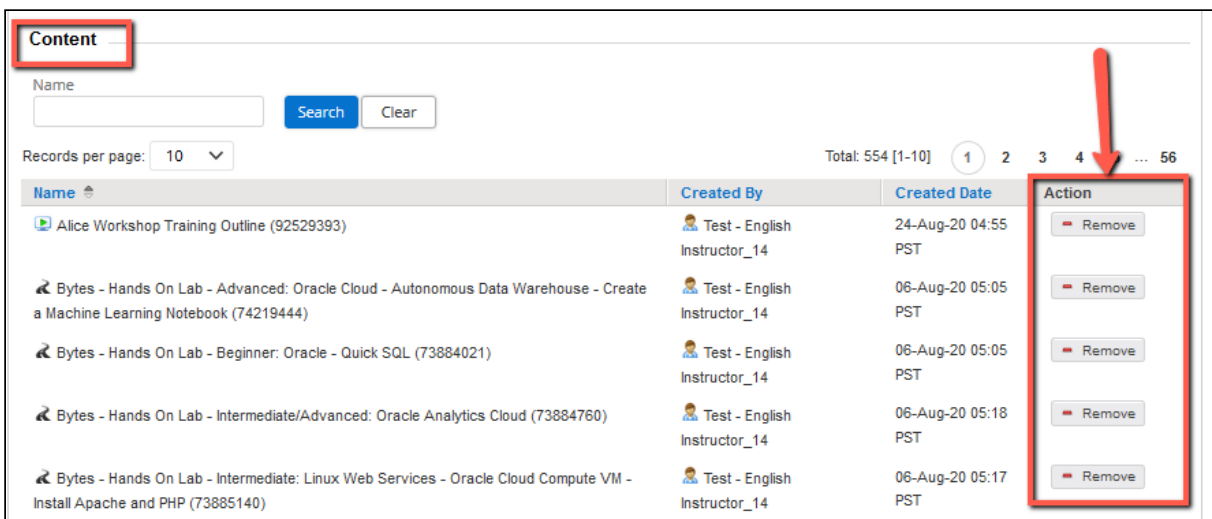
Content

Name

Search Clear

Records per page: 10

Total: 554 [1-10] 1 2 3 4 ... 56

| Name | Created By | Created Date | Action |
|---|---|---|---|
| Alice Workshop Training Outline (92529393) | Test - English Instructor_14 | 24-Aug-20 04:55 PST | Remove |
| Bytes - Hands On Lab - Advanced: Oracle Cloud - Autonomous Data Warehouse - Create a Machine Learning Notebook (74219444) | Test - English Instructor_14 | 06-Aug-20 05:05 PST | Remove |
| Bytes - Hands On Lab - Beginner: Oracle - Quick SQL (73884021) | Test - English Instructor_14 | 06-Aug-20 05:05 PST | Remove |
| Bytes - Hands On Lab - Intermediate/Advanced: Oracle Analytics Cloud (73884760) | Test - English Instructor_14 | 06-Aug-20 05:18 PST | Remove |
| Bytes - Hands On Lab - Intermediate: Linux Web Services - Oracle Cloud Compute VM - Install Apache and PHP (73885140) | Test - English Instructor_14 | 06-Aug-20 05:17 PST | Remove |